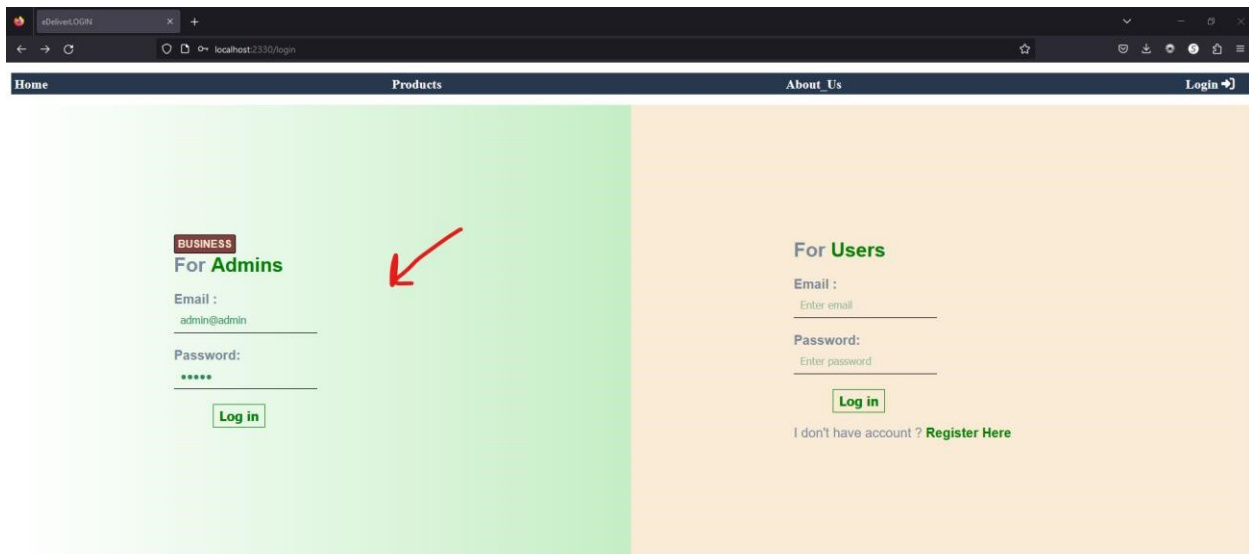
eDeliverLOGIN

localhost:2330/login

Home Products About_Us Login

BUSINESS

For Admins

Email :

admin@admin

Password:

•••••

Log in

For Users

Email :

Enter email

Password:

Enter password

Log in

I don't have account ? Register Here